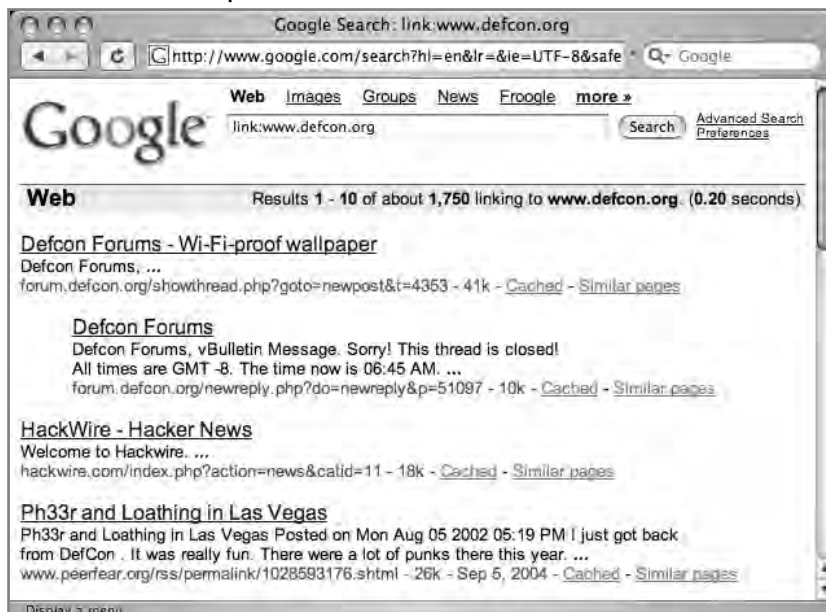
Google Search: link:www.defcon.org

http://www.google.com/search?hl=en&lr=&ie=UTF-8&safe

Q- Google

Google

Web Images Groups News Froogle more »

link:www.defcon.org

Search

Advanced Search
Preferences

Web

Results 1 - 10 of about 1,750 linking to www.defcon.org. (0.20 seconds)

Defcon Forums - Wi-Fi-proof wallpaper
Defcon Forums, ...
forum.defcon.org/showthread.php?goto=newpost&t=4353 - 41k - Cached - Similar pages

Defcon Forums
Defcon Forums, vBulletin Message. Sorry! This thread is closed!
All times are GMT -8. The time now is 06:45 AM. ...
forum.defcon.org/newreply.php?do=newreply&p=51097 - 10k - Cached - Similar pages

HackWire - Hacker News
Welcome to Hackwire. ...
hackwire.com/index.php?action=news&catid=11 - 18k - Cached - Similar pages

Ph33r and Loathing in Las Vegas
Ph33r and Loathing in Las Vegas Posted on Mon Aug 05 2002 05:19 PM I just got back from DefCon . It was really fun. There were a lot of punks there this year. ...
www.peerfear.org/rss/permalink/1028593176.shtml - 26k - Sep 5, 2004 - Cached - Similar pages

Display a menu